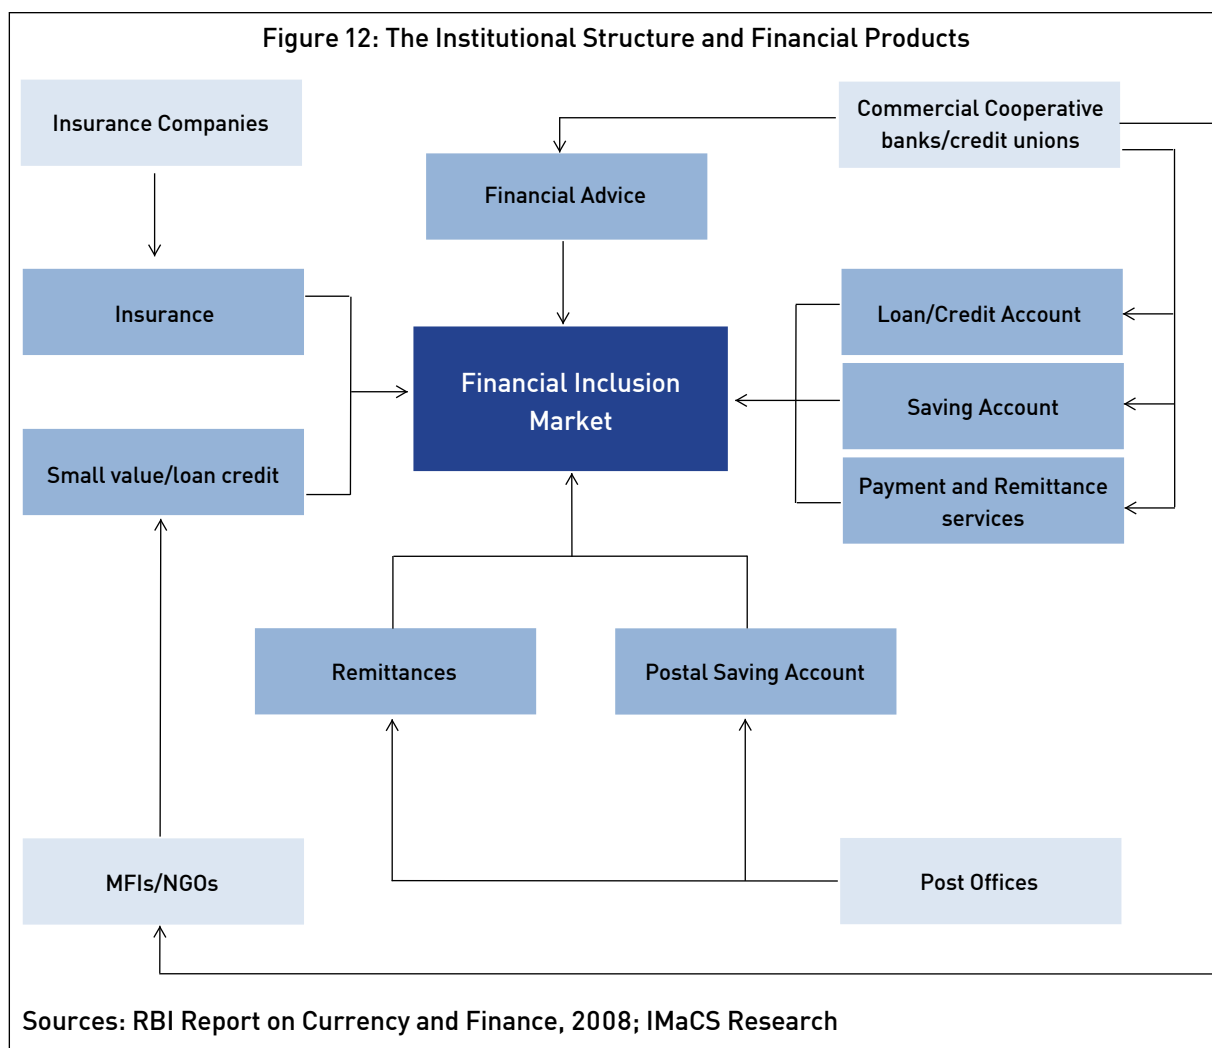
Figure 12: The Institutional Structure and Financial Products

Insurance Companies

Commercial Cooperative banks/credit unions

Financial Advice

Insurance

Financial Inclusion Market

Loan/Credit Account

Saving Account

Small value/loan credit

Payment and Remittance services

Remittances

Postal Saving Account

MFIs/NGOs

Post Offices

Sources: RBI Report on Currency and Finance, 2008; IMaCS Research